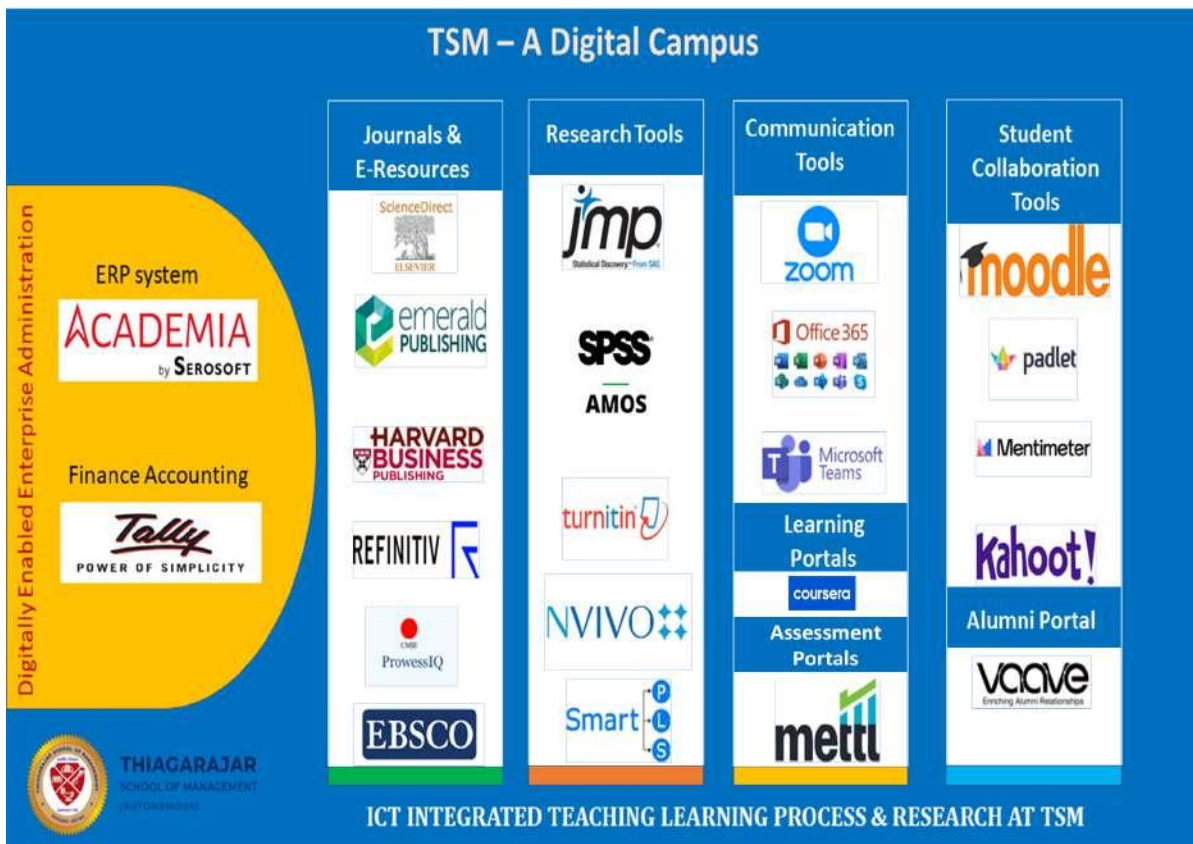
TSM – A Digital Campus

Digitally Enabled Enterprise Administration

ERP system

ACADEMIA by SEROSOFT

Finance Accounting

Tally POWER OF SIMPLICITY

Journals & E-Resources

ScienceDirect ELSEVIER

emerald PUBLISHING

HARVARD BUSINESS PUBLISHING

REFINITIV

CMIE ProwessIQ

EBSCO

Research Tools

jmp Statistical Discovery. From SAS

SPSS

AMOS

turnitin

NVIVO

Smart P L S

Communication Tools

zoom

Office 365

Microsoft Teams

Learning Portals

coursera

Assessment Portals

mettl

Student Collaboration Tools

moodle

padlet

Mentimeter

Kahoot!

Alumni Portal

vaave Enriching Alumni Relationships

THIAGARAJAR SCHOOL OF MANAGEMENT (AUTONOMOUS)

ICT INTEGRATED TEACHING LEARNING PROCESS & RESEARCH AT TSM